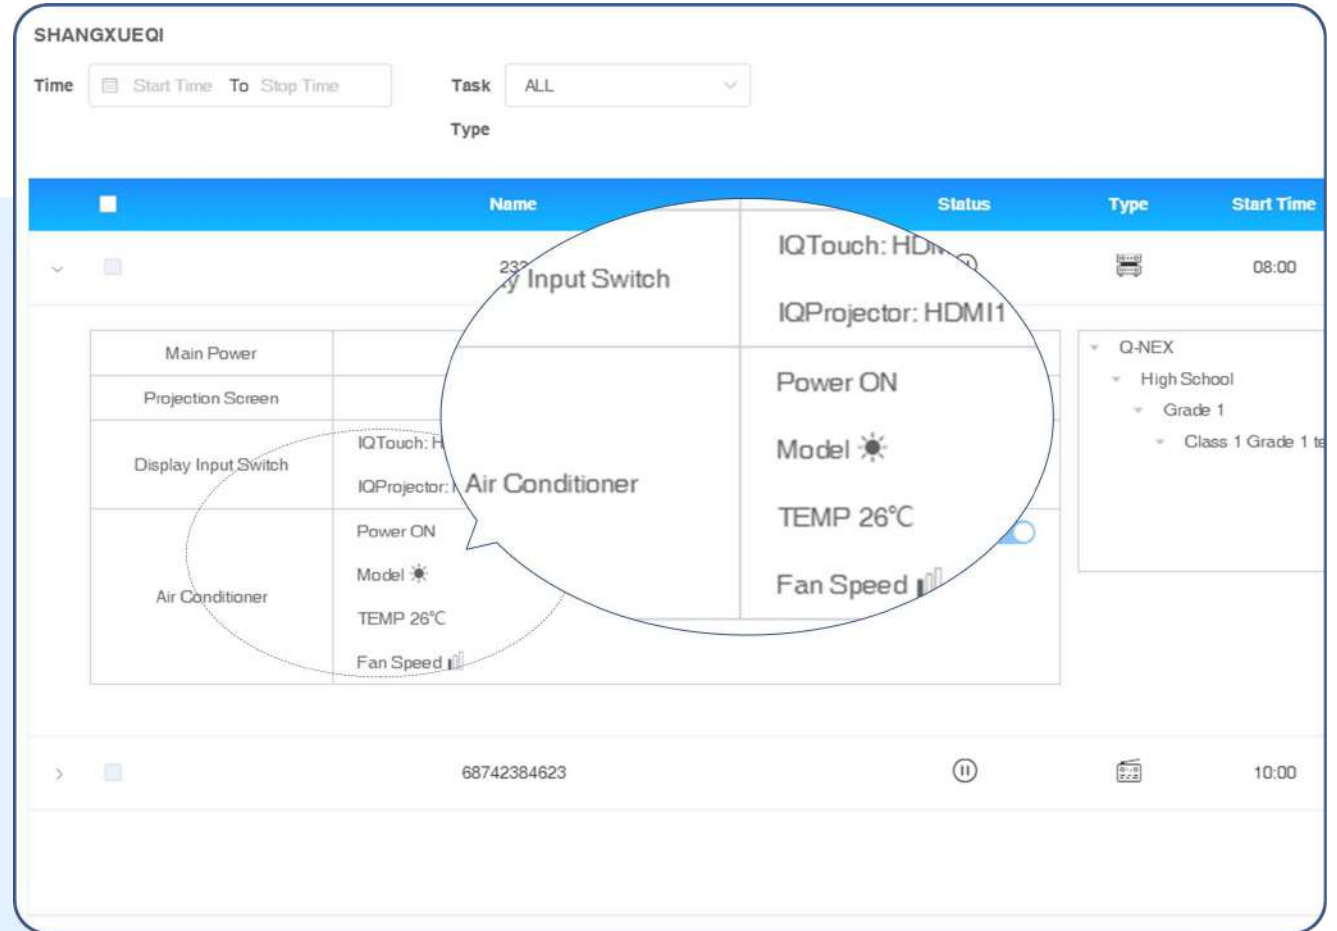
SHANGXUEQI

Time Start Time To Stop Time

Task Type ALL

| | Name | Status | Type | Start Time |
|---|---|---|---|---|
| | 232 | | | 08:00 |

y Input Switch
IQTouch: HDMI
IQProjector: HDMI1

Air Conditioner
Power ON
Model ☀
TEMP 26℃
Fan Speed

| Main Power | |
|---|---|
| Projection Screen | |
| Display Input Switch | IQTouch: H<br>IQProjector: |
| Air Conditioner | Power ON<br>Model ☀<br>TEMP 26℃<br>Fan Speed |

Q-NEX
High School
Grade 1
Class 1 Grade 1 te

| | 68742384623 | | | 10:00 |
|---|---|---|---|---|